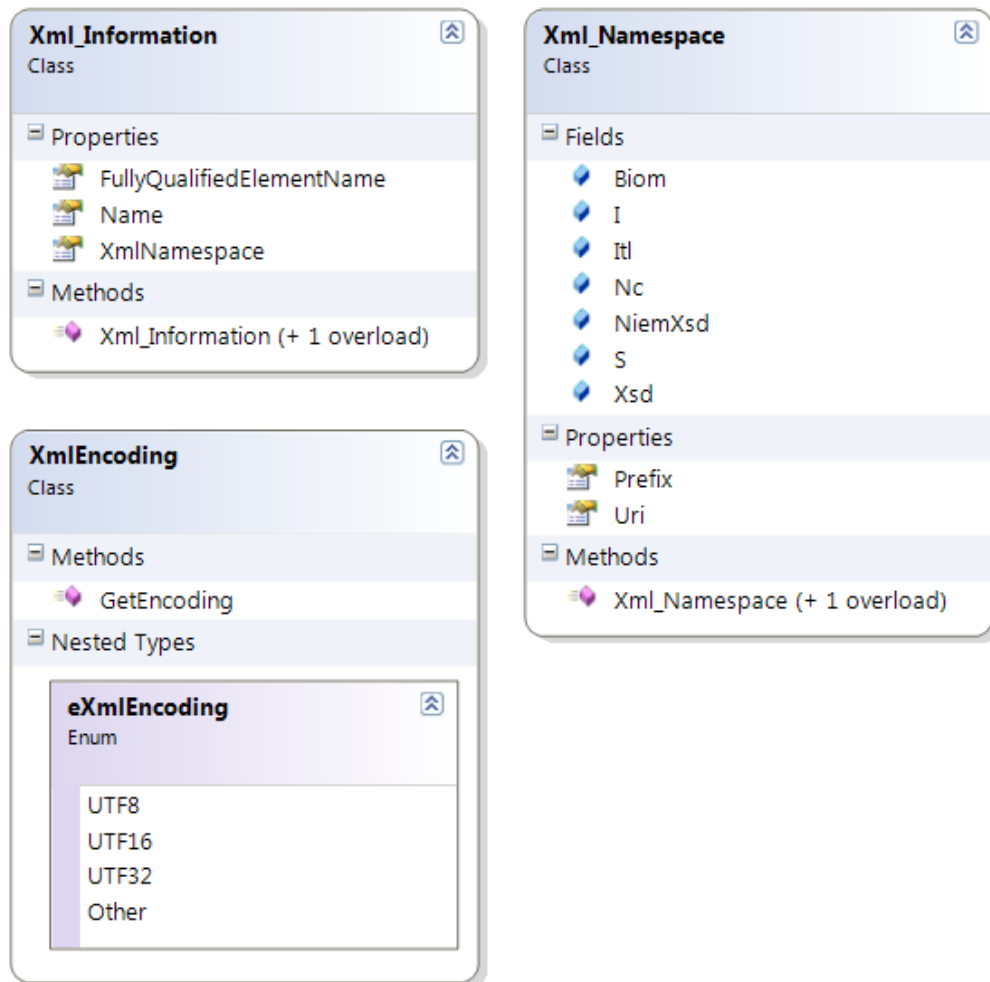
Xml_Information
Class

Properties
FullyQualifiedElementName
Name
XmlNamespace

Methods
Xml_Information (+ 1 overload)

XmlEncoding
Class

Methods
GetEncoding

Nested Types

eXmlEncoding
Enum

UTF8
UTF16
UTF32
Other

Xml_Namespace
Class

Fields
Biom
I
Itl
Nc
NiemXsd
S
Xsd

Properties
Prefix
Uri

Methods
Xml_Namespace (+ 1 overload)